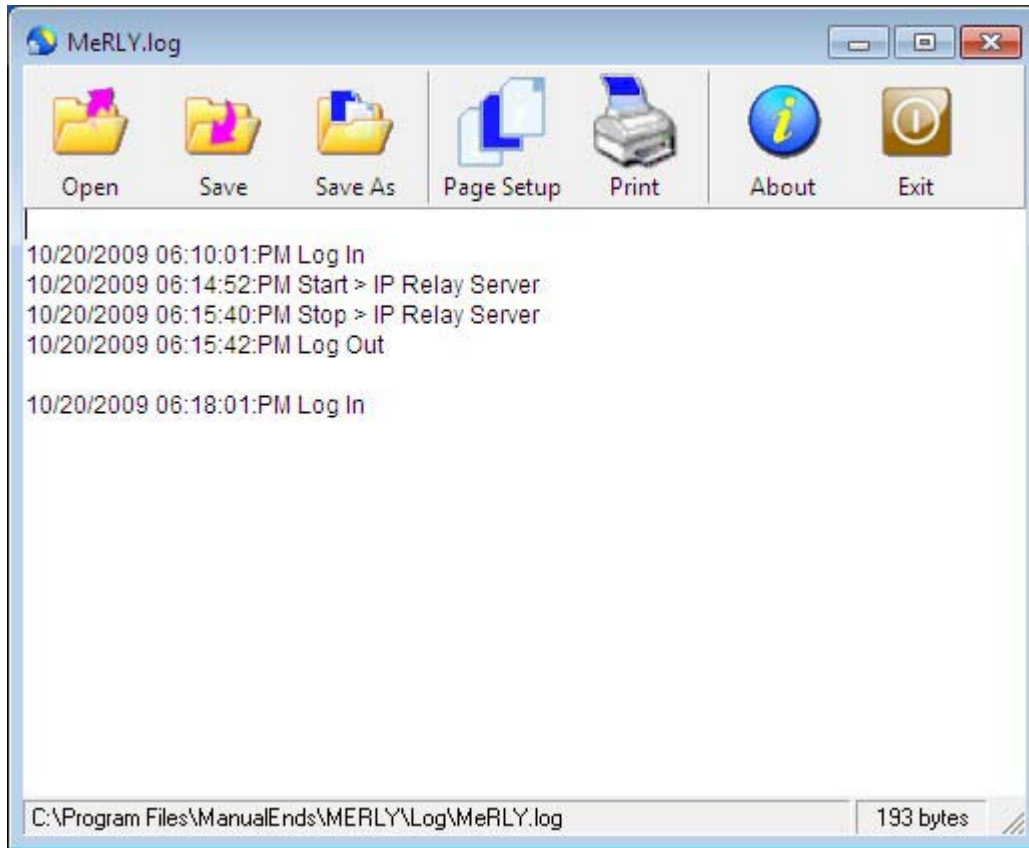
MeRLY.log

Open Save Save As Page Setup Print About Exit

10/20/2009 06:10:01:PM Log In
10/20/2009 06:14:52:PM Start > IP Relay Server
10/20/2009 06:15:40:PM Stop > IP Relay Server
10/20/2009 06:15:42:PM Log Out

10/20/2009 06:18:01:PM Log In

C:\Program Files\ManualEnds\MERLY\Log\MeRLY.log
193 bytes